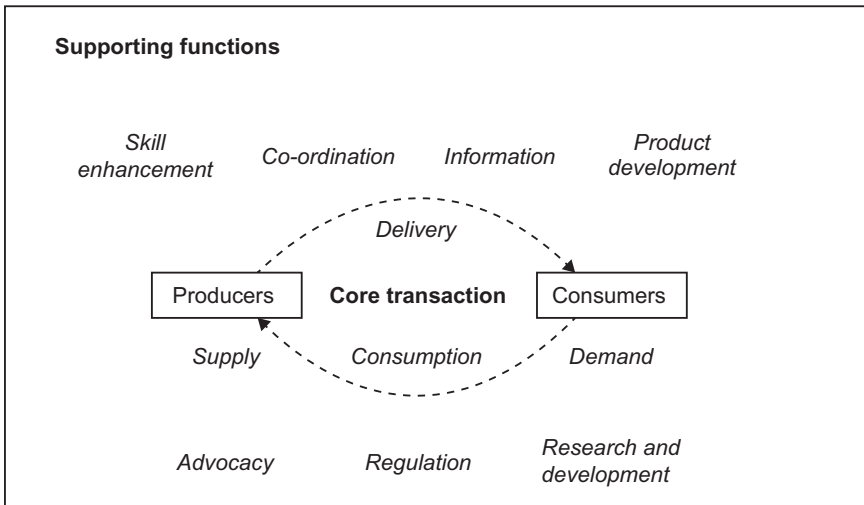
Supporting functions

Skill enhancement

Co-ordination

Information

Product development

Delivery

Producers

Core transaction

Consumers

Supply

Consumption

Demand

Advocacy

Regulation

Research and development